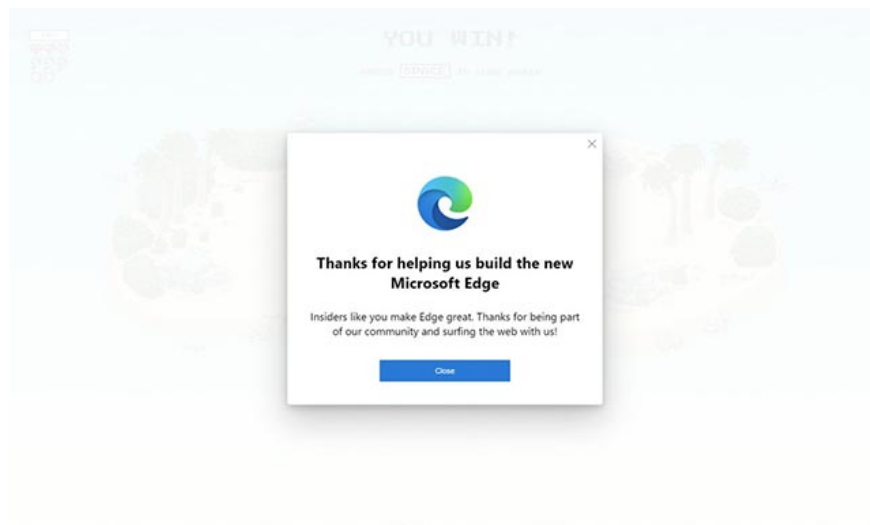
YOU WIN!

Press [SPACE] to start again

×

Thanks for helping us build the new Microsoft Edge

Insiders like you make Edge great. Thanks for being part of our community and surfing the web with us!

Close